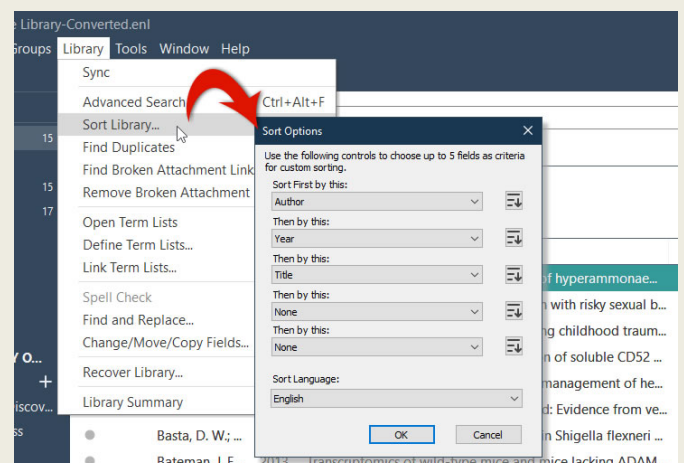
e Library-Converted.enl

Groups Library Tools Window Help

Sync

Advanced Search Ctrl+Alt+F

Sort Library...

Find Duplicates

Find Broken Attachment Link

Remove Broken Attachment

Open Term Lists

Define Term Lists...

Link Term Lists...

Spell Check

Find and Replace...

Change/Move/Copy Fields...

Recover Library...

Library Summary

15

15

17

y o...

+

iscov...

ss

Sort Options

Use the following controls to choose up to 5 fields as criteria for custom sorting.

Sort First by this:

Author

Then by this:

Year

Then by this:

Title

Then by this:

None

Then by this:

None

Sort Language:

English

OK

Cancel

of hyperammonae...

n with risky sexual b...

ng childhood traum...

n of soluble CD52 ...

management of he...

d: Evidence from ve...

n Shigella flexneri ...

Basta, D. W.; ...

Bateman, J. F. ... 2013 Transcriptomics of wild-type mice and mice lacking ADAM...